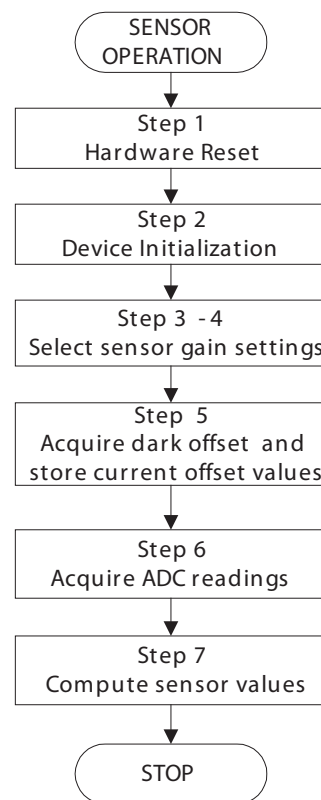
SENSOR OPERATION

Step 1
Hardware Reset

Step 2
Device Initialization

Step 3 - 4
Select sensor gain settings

Step 5
Acquire dark offset and store current offset values

Step 6
Acquire ADC readings

Step 7
Compute sensor values

STOP